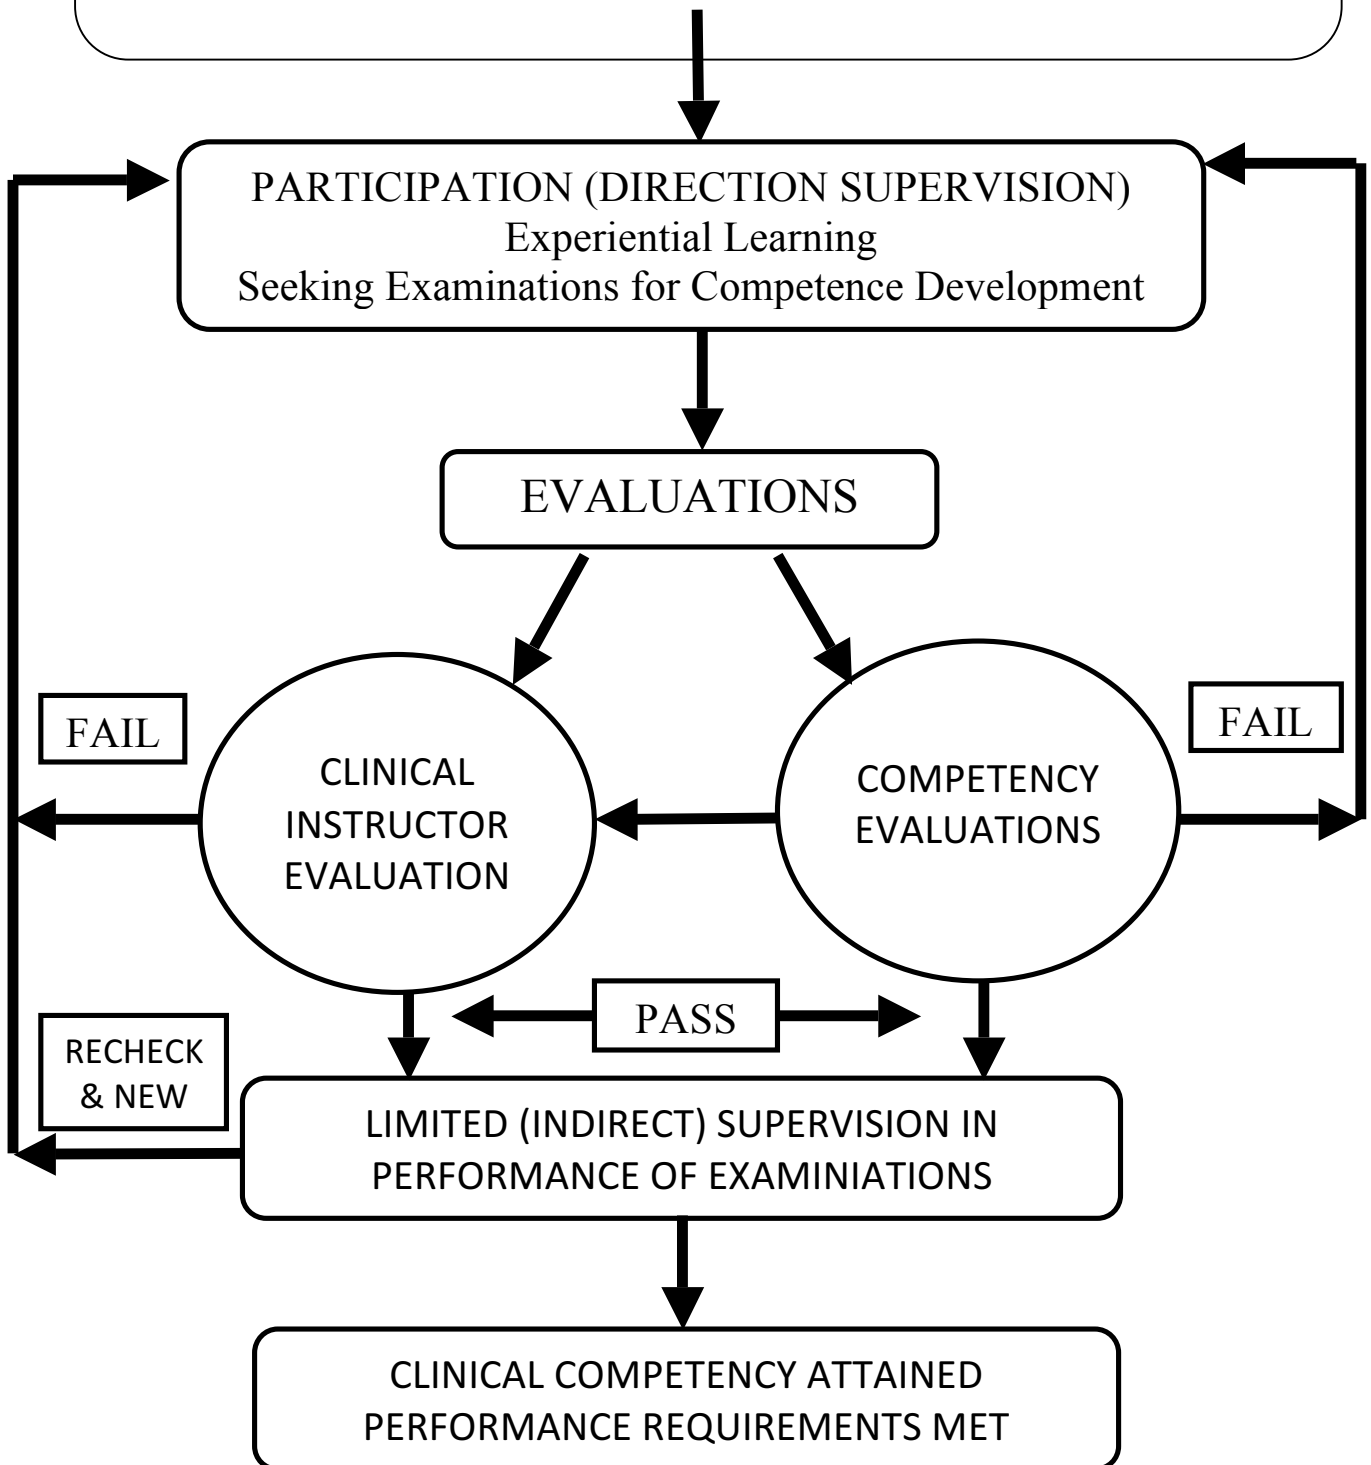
PARTICIPATION (DIRECTION SUPERVISION)
Experiential Learning
Seeking Examinations for Competence Development

EVALUATIONS

FAIL

CLINICAL INSTRUCTOR EVALUATION

COMPETENCY EVALUATIONS

FAIL

PASS

RECHECK & NEW

LIMITED (INDIRECT) SUPERVISION IN PERFORMANCE OF EXAMINIATIONS

CLINICAL COMPETENCY ATTAINED
PERFORMANCE REQUIREMENTS MET